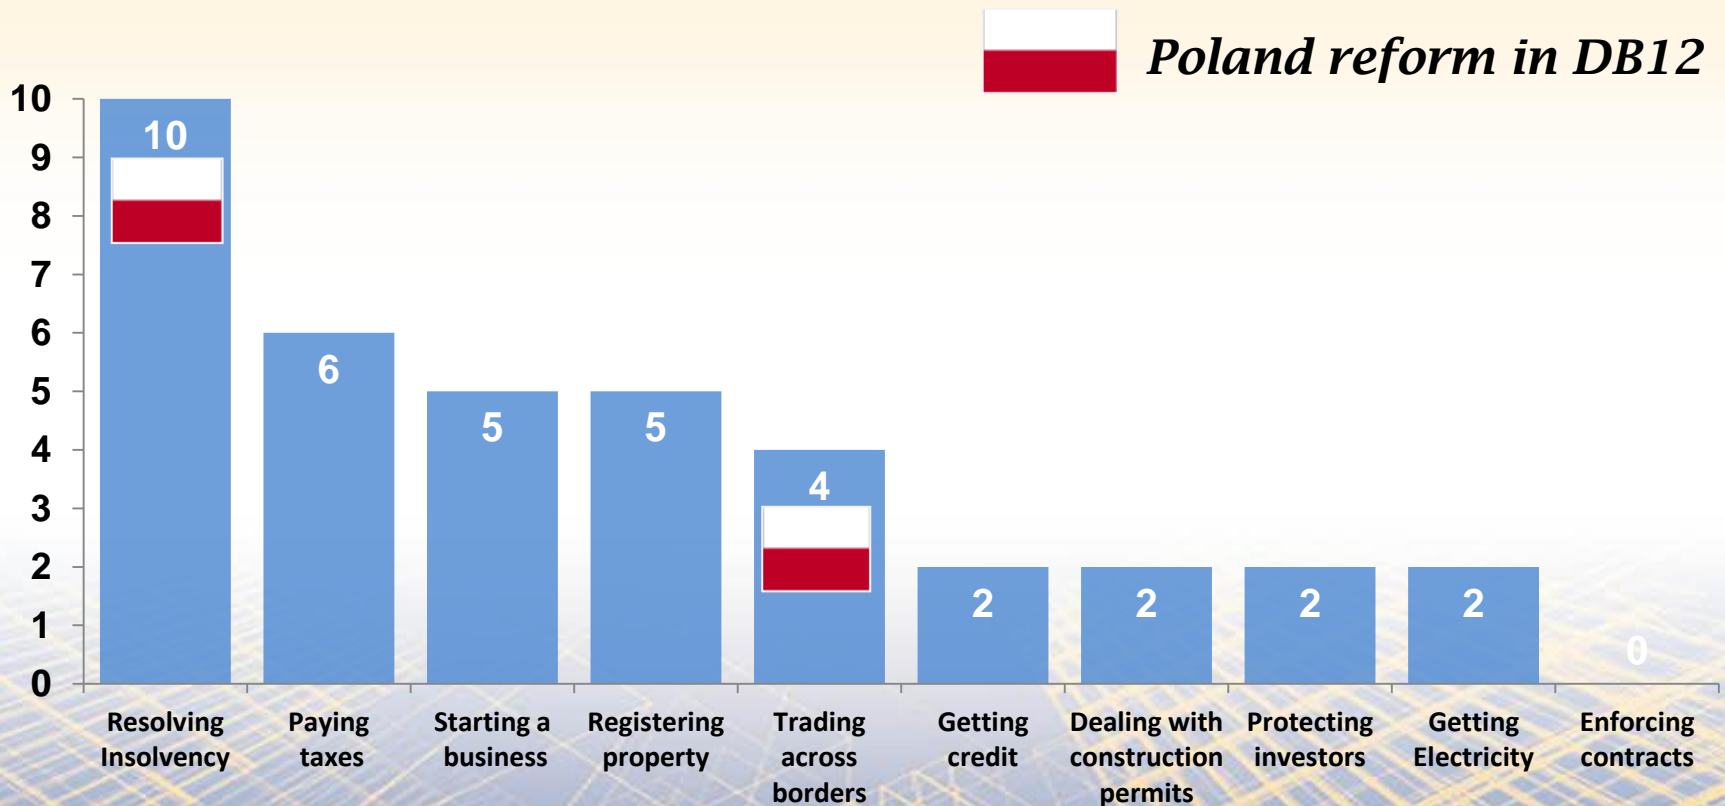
Poland reform in DB12

10
9
8
7
6
5
4
3
2
1
0

10
6
5
5
4
2
2
2
2
0

Resolving Insolvency
Paying taxes
Starting a business
Registering property
Trading across borders
Getting credit
Dealing with construction permits
Protecting investors
Getting Electricity
Enforcing contracts